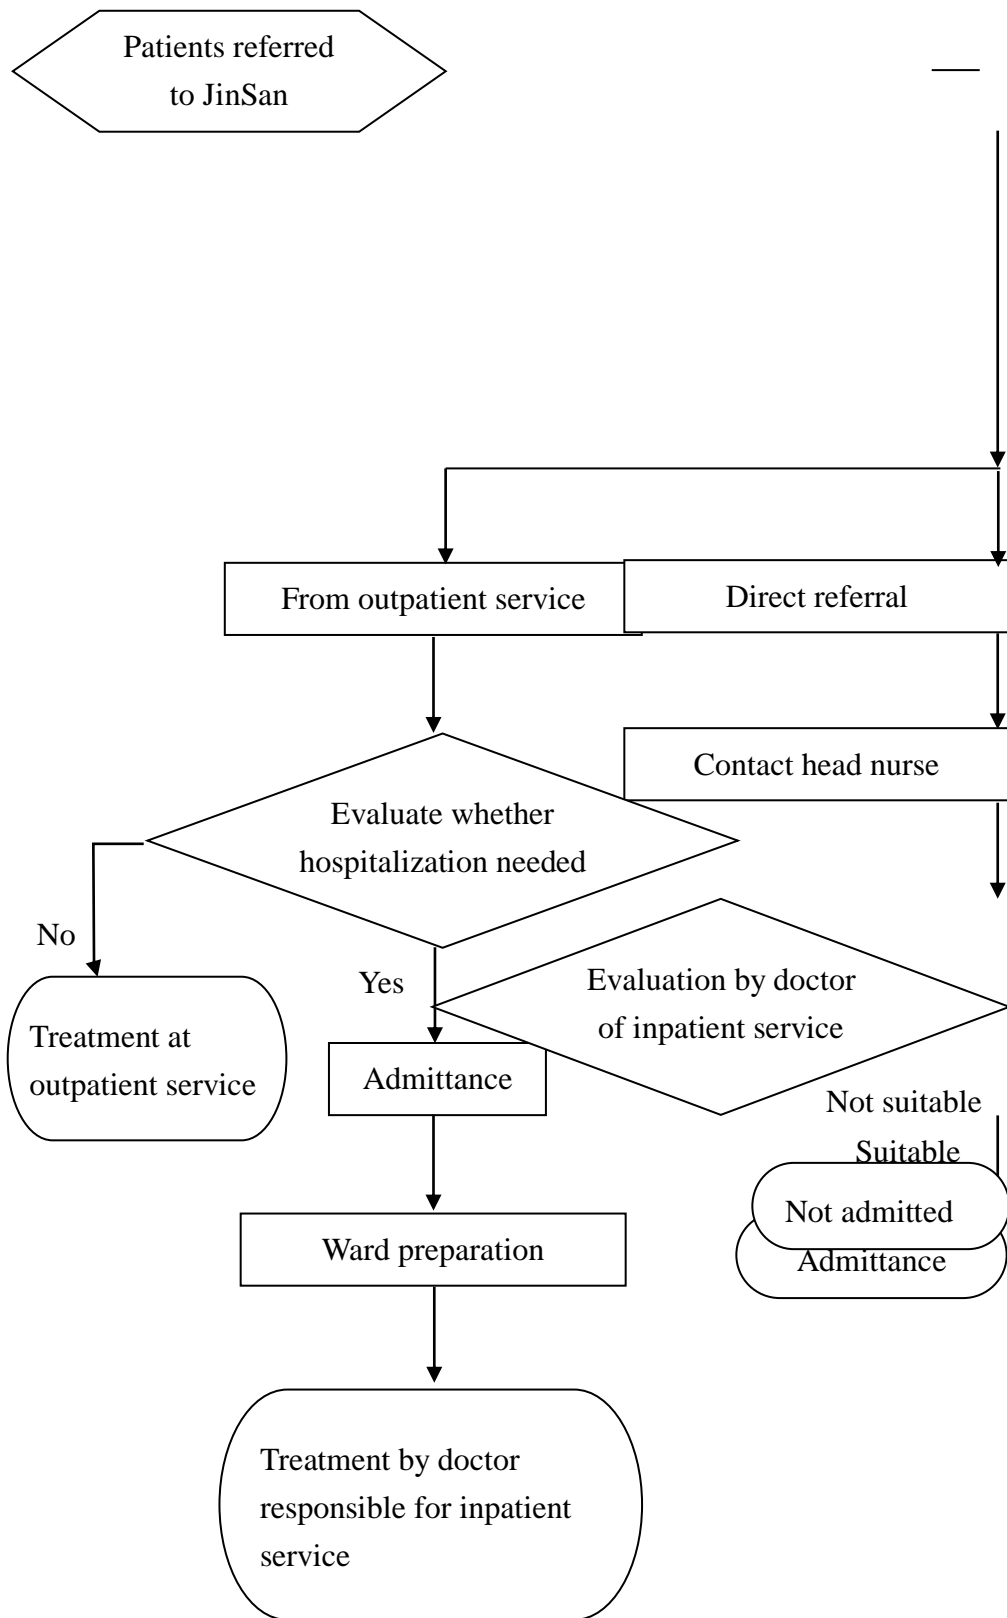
Patients referred to JinSan

From outpatient service

Direct referral

Contact head nurse

Evaluate whether hospitalization needed

No

Yes

Treatment at outpatient service

Evaluation by doctor of inpatient service

Admittance

Not suitable

Suitable

Not admitted

Admittance

Ward preparation

Treatment by doctor responsible for inpatient service